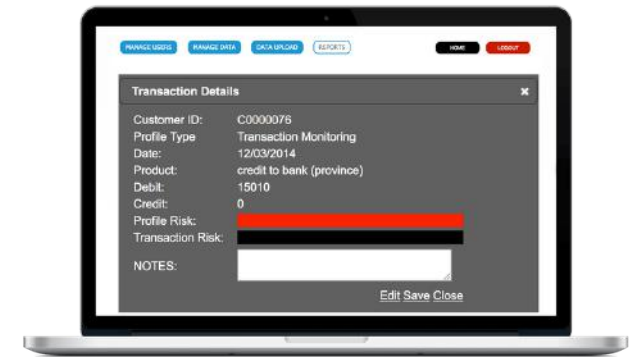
MANAGE USERS MANAGE DATA DATA UPLOAD REPORTS HOME LOGOUT

Transaction Details ×

Customer ID: C0000076
Profile Type Transaction Monitoring
Date: 12/03/2014
Product: credit to bank (province)
Debit: 15010
Credit: 0
Profile Risk:
Transaction Risk:
NOTES:

Edit Save Close